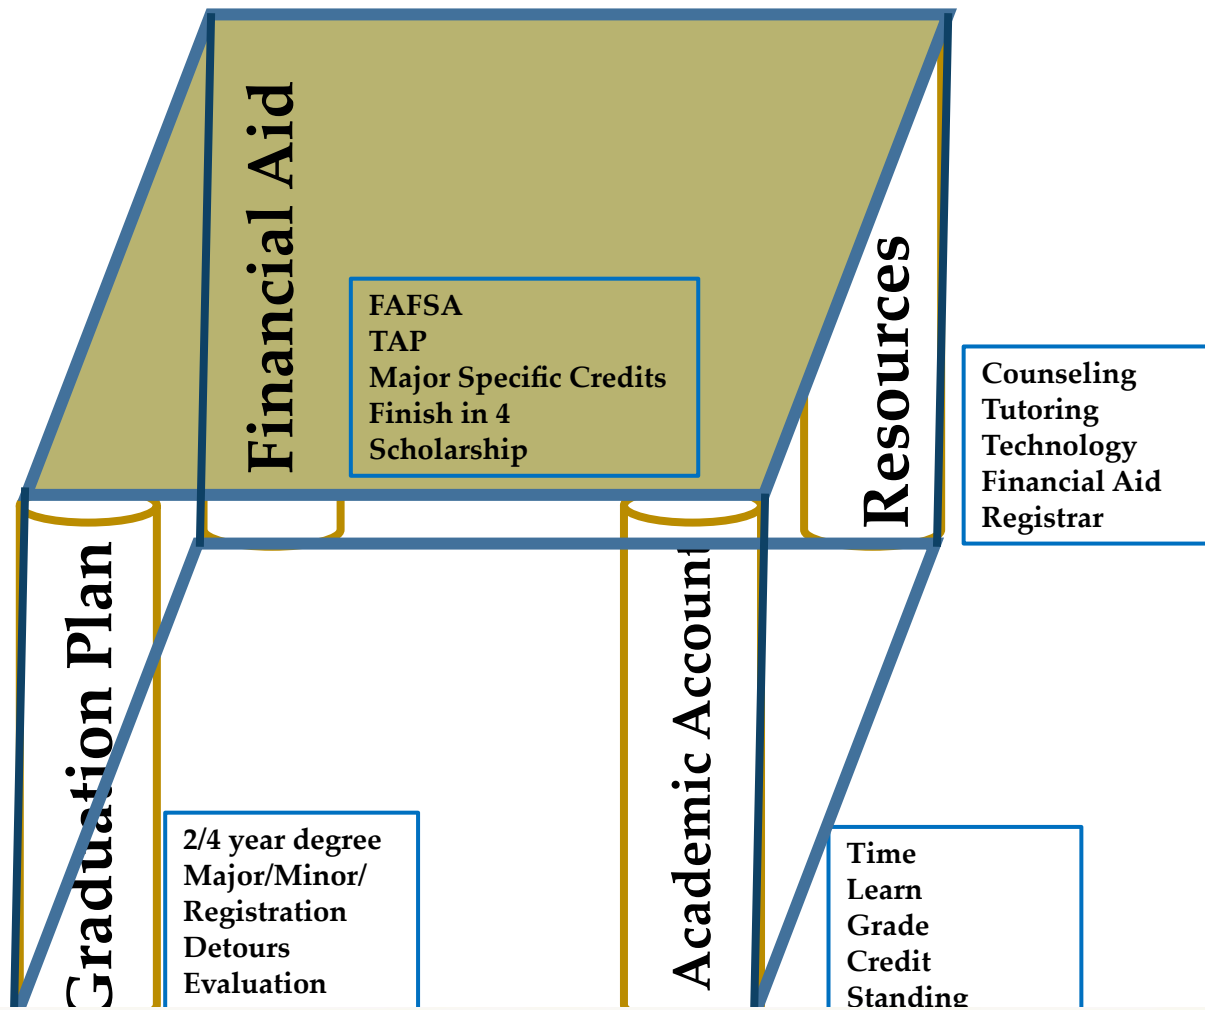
Financial Aid

FAFSA
TAP
Major Specific Credits
Finish in 4
Scholarship

Resources

Counseling
Tutoring
Technology
Financial Aid
Registrar

Graduation Plan

2/4 year degree
Major/Minor/
Registration
Detours
Evaluation

Academic Account

Time
Learn
Grade
Credit
Standing